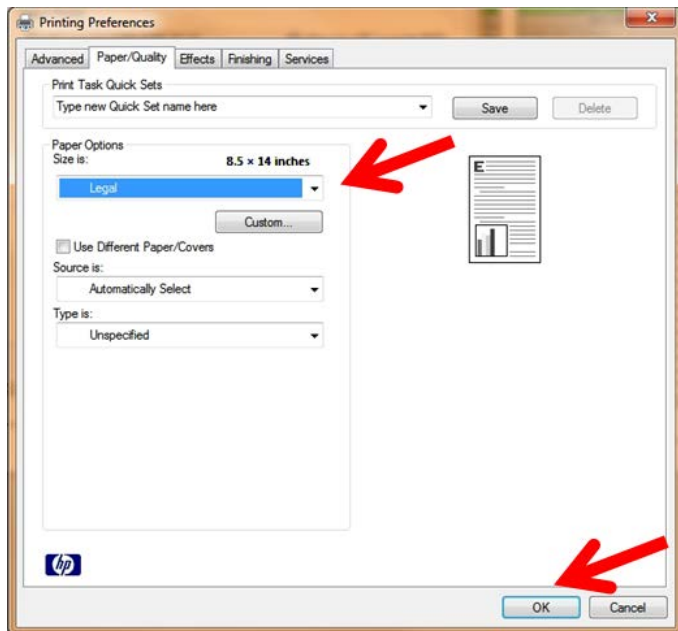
Printing Preferences

Advanced | Paper/Quality | Effects | Finishing | Services

Print Task Quick Sets
Type new Quick Set name here
Save
Delete

Paper Options
Size is:
8.5 × 14 inches
Legal
Custom...
Use Different Paper/Covers
Source is:
Automatically Select
Type is:
Unspecified

E

hp

OK
Cancel